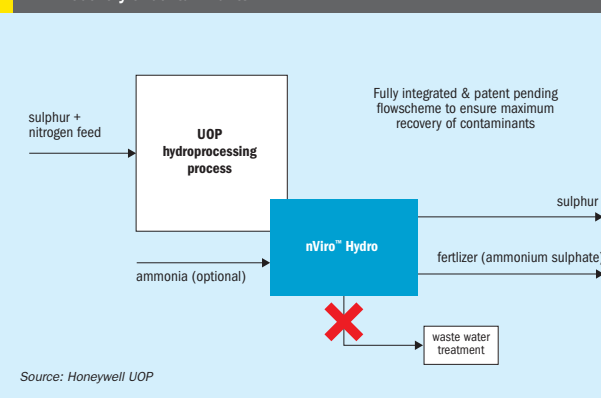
sulphur + nitrogen feed

UOP hydroprocessing process

Fully integrated & patent pending flowscheme to ensure maximum recovery of contaminants

nViro™ Hydro

sulphur

fertlizer (ammonium sulphate)

ammonia (optional)

waste water treatment

Source: Honeywell UOP